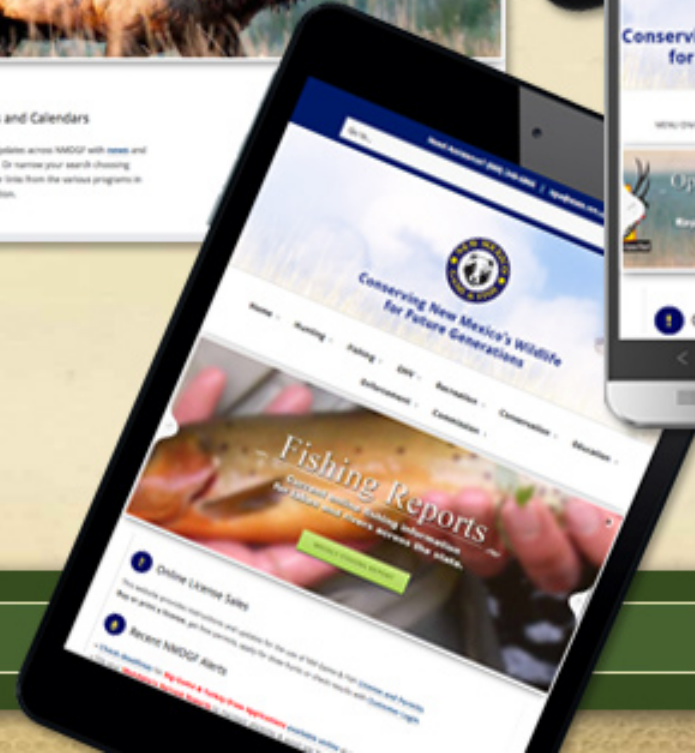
s and Calendars

pdates across NMDGF with news and
Or narrow your search choosing
links from the various programs in
tion.

Go to...

Need Assistance? (888) 248-6866 | ispa@state.nm.us

NEW MEXICO GAME & FISH

Conserving New Mexico's Wildlife for Future Generations

Home
Hunting
Fishing
OHV
Recreation
Conservation
Education
Enforcement
Commission

Fishing Reports
Current online fishing information for lakes and rivers across the state.

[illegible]

Online License Sales

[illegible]

Recent NMDGF Alerts

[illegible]

Conservi
for

MENU ON

Op

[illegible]